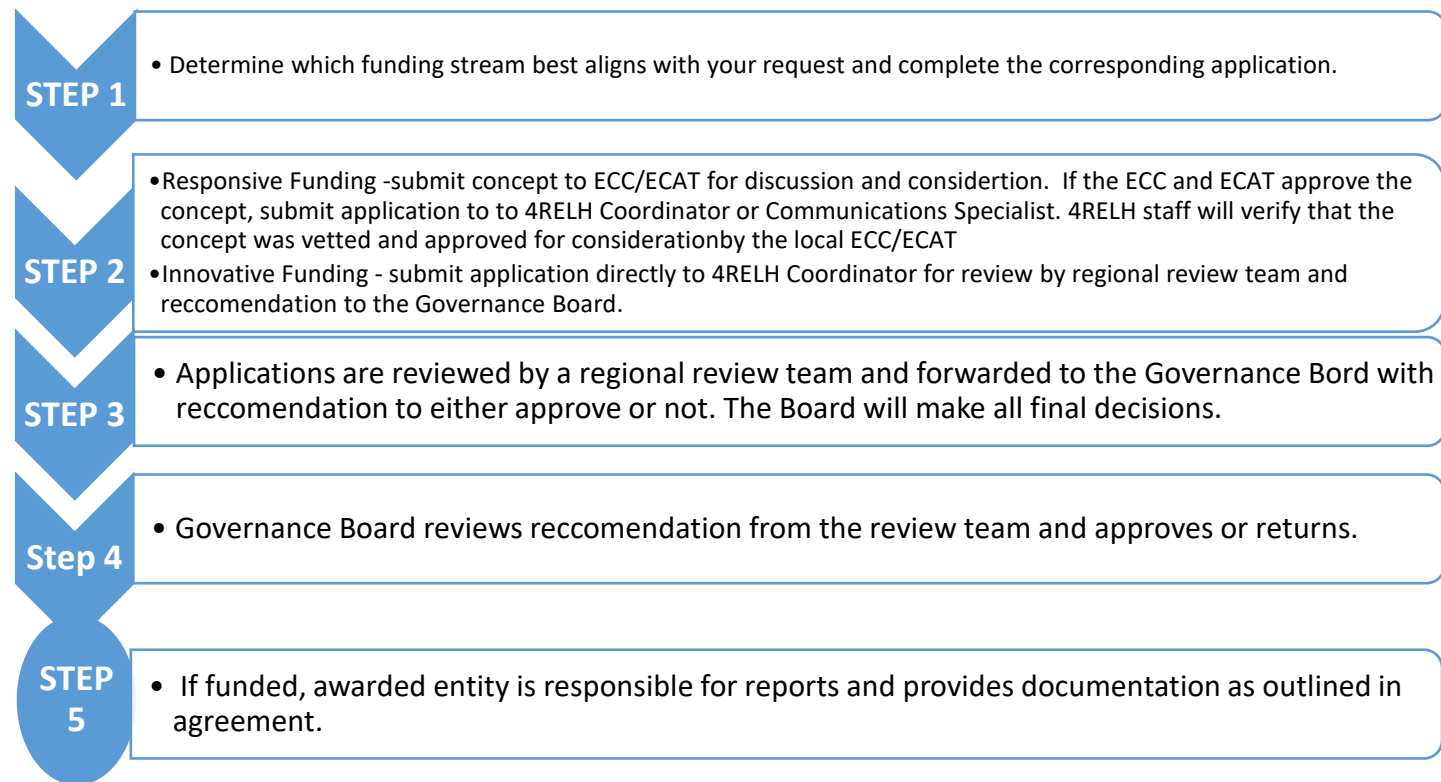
STEP 1

• Determine which funding stream best aligns with your request and complete the corresponding application.

STEP 2

• Responsive Funding -submit concept to ECC/ECAT for discussion and considertion. If the ECC and ECAT approve the concept, submit application to to 4RELH Coordinator or Communications Specialist. 4RELH staff will verify that the concept was vetted and approved for considerationby the local ECC/ECAT

• Innovative Funding - submit application directly to 4RELH Coordinator for review by regional review team and reccomendation to the Governance Board.

STEP 3

• Applications are reviewed by a regional review team and forwarded to the Governance Bord with reccomendation to either approve or not. The Board will make all final decisions.

Step 4

• Governance Board reviews reccomendation from the review team and approves or returns.

STEP 5

• If funded, awarded entity is responsible for reports and provides documentation as outlined in agreement.